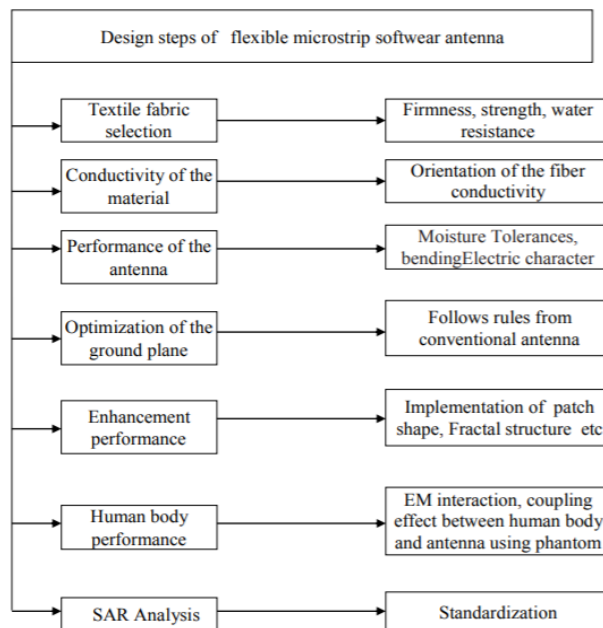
Design steps of flexible microstrip softwear antenna

Textile fabric selection

Firmness, strength, water resistance

Conductivity of the material

Orientation of the fiber conductivity

Performance of the antenna

Moisture Tolerances, bendingElectric character

Optimization of the ground plane

Follows rules from conventional antenna

Enhancement performance

Implementation of patch shape, Fractal structure etc

Human body performance

EM interaction, coupling effect between human body and antenna using phantom

SAR Analysis

Standardization